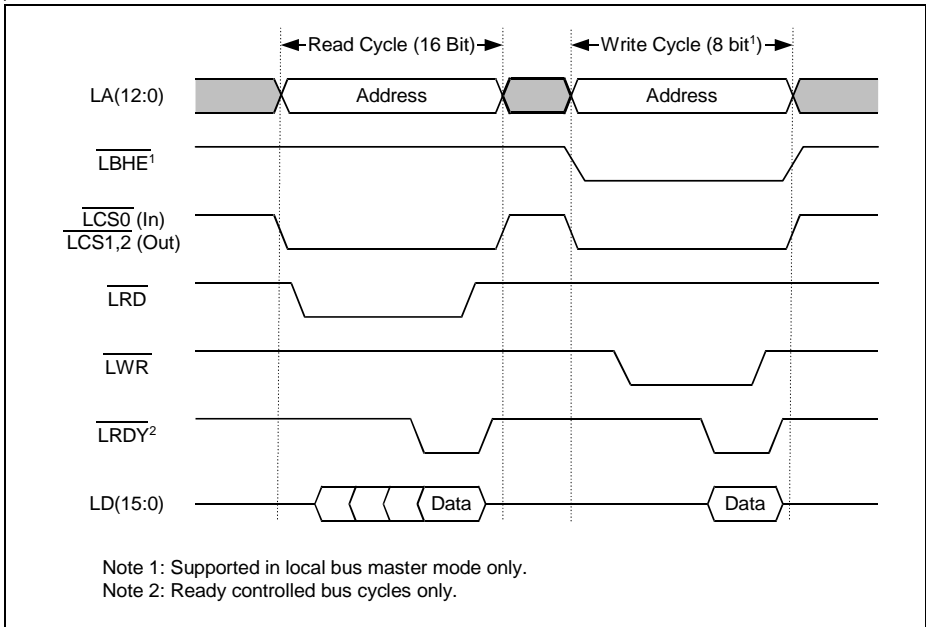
Read Cycle (16 Bit)
Write Cycle (8 bit$^1$)

LA(12:0)
Address
Address

$\overline{LBHE}^1$

$\overline{LCS0}$ (In)
$\overline{LCS1,2}$ (Out)

$\overline{LRD}$

$\overline{LWR}$

$\overline{LRDY}^2$

LD(15:0)
Data
Data

Note 1: Supported in local bus master mode only.
Note 2: Ready controlled bus cycles only.